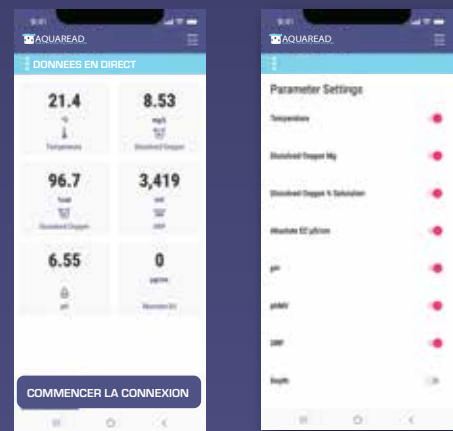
AQUAREAD

DONNEES EN DIRECT

21.4
°c
Temperature

8.53
mg/L
Dissolved Oxygen

96.7
%sat
Dissolved Oxygen

3,419
mV
ORP

6.55
pH

0
μg/cm
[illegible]

COMMENCER LA CONNEXION

AQUAREAD

Parameter Settings

Temperature

Dissolved Oxygen Mg

Dissolved Oxygen % Saturation

Absolute EC μS/cm

pH

pHMV

ORP

Depth